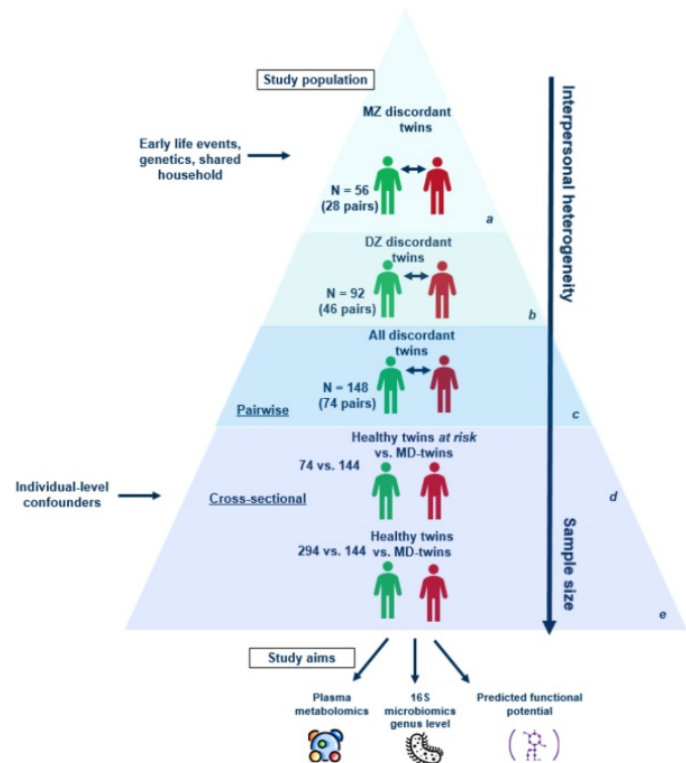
Study population

Interpersonal heterogeneity

MZ discordant twins

Early life events, genetics, shared household

N = 56 (28 pairs)

a

DZ discordant twins

N = 92 (46 pairs)

b

All discordant twins

N = 148 (74 pairs)

Pairwise

c

Healthy twins *at risk* vs. MD-twins

74 vs. 144

Individual-level confounders

Cross-sectional

d

Healthy twins vs. MD-twins

294 vs. 144

Sample size

e

Study aims

Plasma metabolomics

16S microbiomics genus level

Predicted functional potential